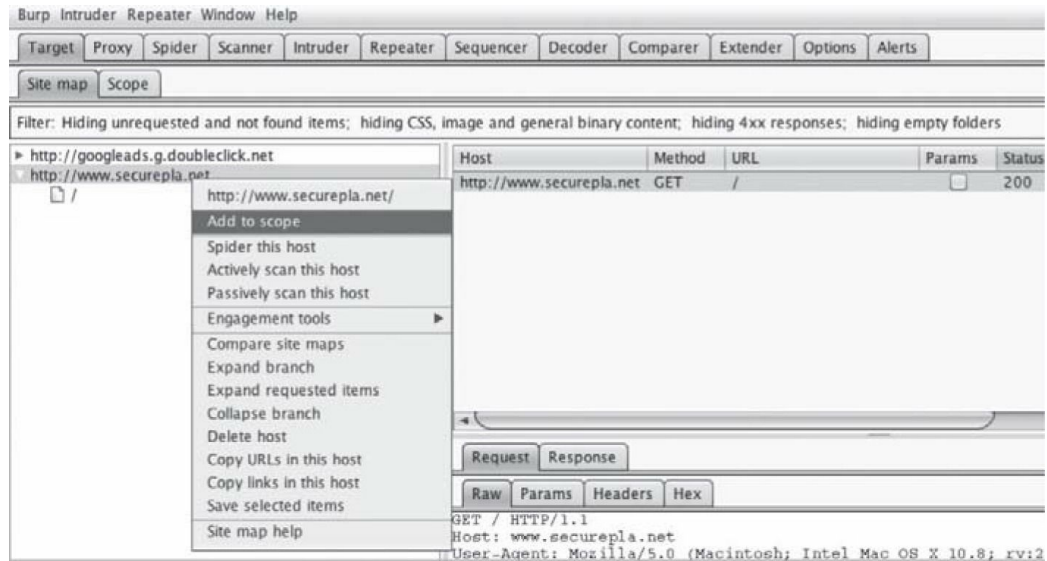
Burp Intruder Repeater Window Help

Target | Proxy | Spider | Scanner | Intruder | Repeater | Sequencer | Decoder | Comparer | Extender | Options | Alerts

Site map | Scope

Filter: Hiding unrequested and not found items; hiding CSS, image and general binary content; hiding 4xx responses; hiding empty folders

▸ http://googleads.g.doubleclick.net
http://www.securepla.net
/

http://www.securepla.net/
Add to scope
Spider this host
Actively scan this host
Passively scan this host
Engagement tools ▸
Compare site maps
Expand branch
Expand requested items
Collapse branch
Delete host
Copy URLs in this host
Copy links in this host
Save selected items
Site map help

| Host | Method | URL | Params | Status |
|---|---|---|---|---|
| http://www.securepla.net | GET | / | | 200 |

Request | Response

Raw | Params | Headers | Hex

GET / HTTP/1.1
Host: www.securepla.net
User-Agent: Mozilla/5.0 (Macintosh; Intel Mac OS X 10.8; rv:2